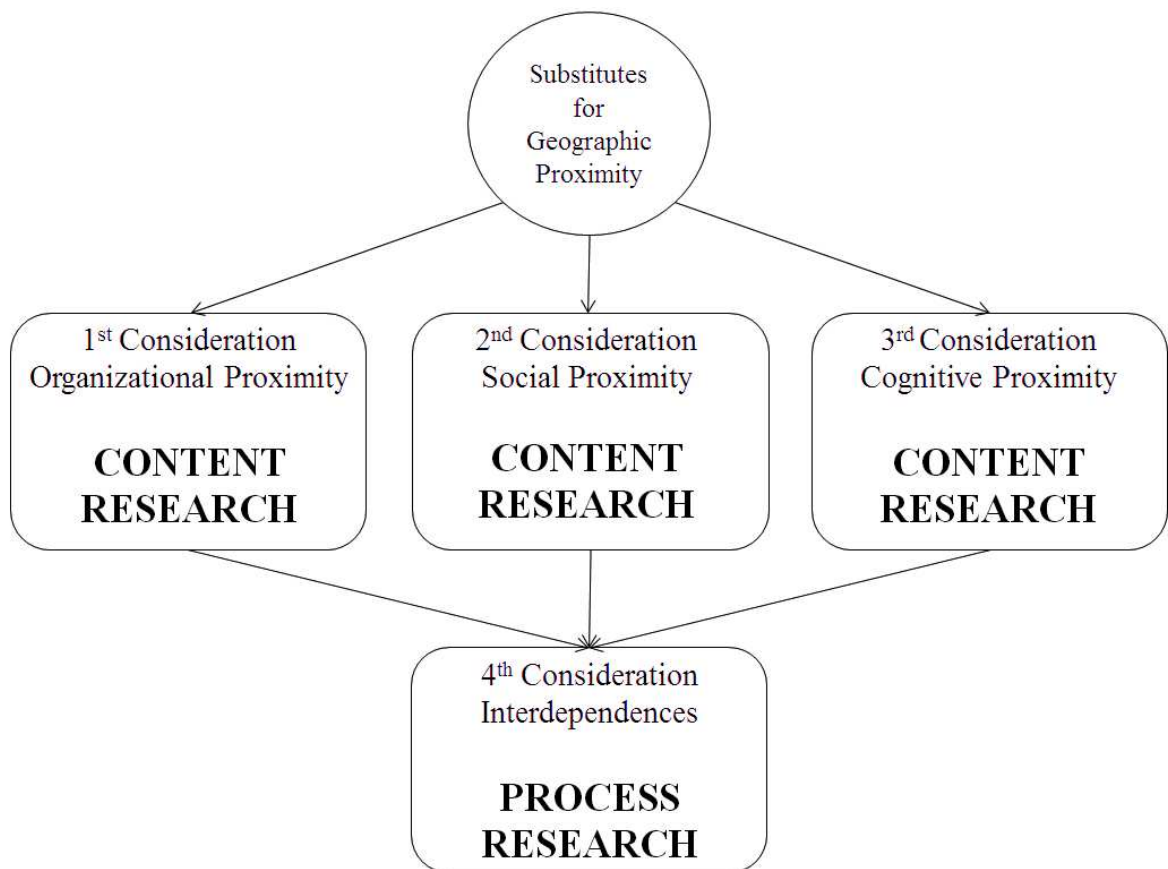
Substitutes for Geographic Proximity

1$^{st}$ Consideration
Organizational Proximity

CONTENT RESEARCH

2$^{nd}$ Consideration
Social Proximity

CONTENT RESEARCH

3$^{rd}$ Consideration
Cognitive Proximity

CONTENT RESEARCH

4$^{th}$ Consideration
Interdependences

PROCESS RESEARCH